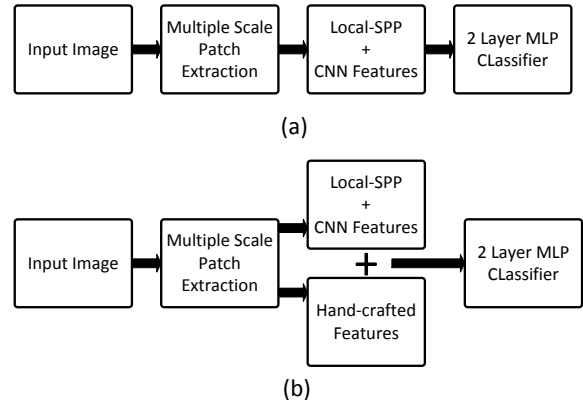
Input Image

Multiple Scale Patch Extraction

Local-SPP + CNN Features

2 Layer MLP CLassifier

(a)

Input Image

Multiple Scale Patch Extraction

Local-SPP + CNN Features

+

Hand-crafted Features

2 Layer MLP CLassifier

(b)